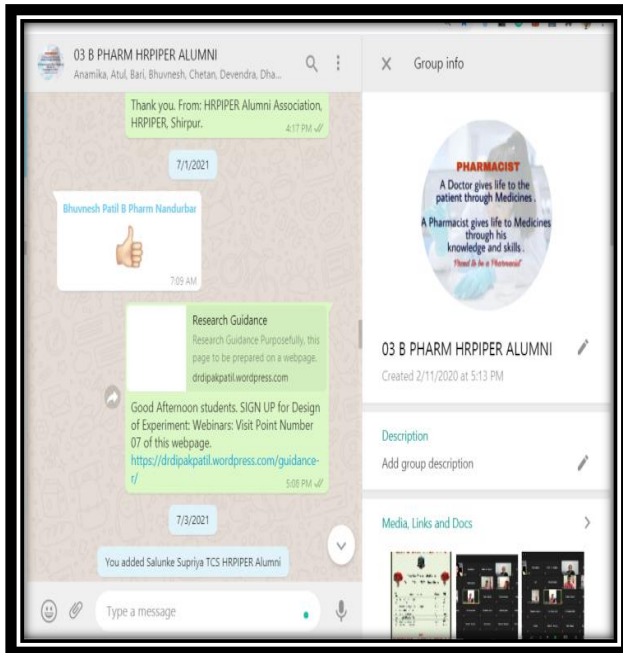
03 B PHARM HRPIPER ALUMNI
Anamika, Atul, Bari, Bhuvnesh, Chetan, Devendra, Dha...

Thank you. From: HRPIPER Alumni Association, HRPIPER, Shirpur.
4:17 PM

7/1/2021

Bhuvnesh Patil B Pharm Nandurbar
👍
7:09 AM

Research Guidance
Research Guidance Purposefully, this page to be prepared on a webpage.
drdipakpatil.wordpress.com

Good Afternoon students. SIGN UP for Design of Experiment: Webinars: Visit Point Number 07 of this webpage.
https://drdipakpatil.wordpress.com/guidance-r/
5:08 PM

7/3/2021

You added Salunke Supriya TCS HRPIPER Alumni

Type a message

Group info

PHARMACIST
A Doctor gives life to the patient through Medicines.
A Pharmacist gives life to Medicines through his knowledge and skills.
Proud to be a Pharmacist

03 B PHARM HRPIPER ALUMNI
Created 2/11/2020 at 5:13 PM

Description
Add group description

Media, Links and Docs